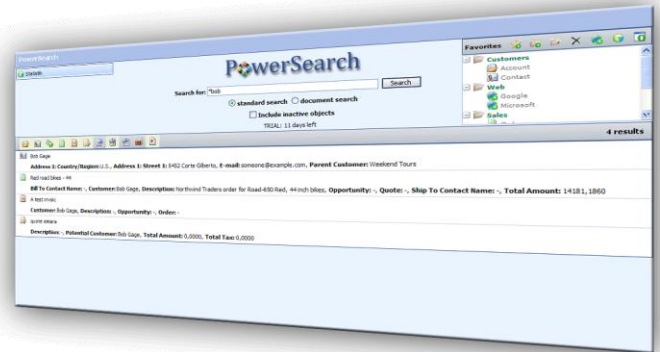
PowerSearch

Statistik

PowerSearch

Search for: *bob

Search

standard search

document search

Include inactive objects

TRIAL: 11 days left

Favorites

Customers

Account

Contact

Web

Google

Microsoft

Sales

4 results

Bob Gage

Address 1: Country/Region: U.S., Address 1: Street 1: 8452 Corte Gilberto, E-mail: someone@example.com, Parent Customer: Weekend Tours

Red road bikes - 44

Bill To Contact Name: -, Customer: Bob Gage, Description: Northwind Traders order for Road-650 Red, 44 inch bikes, Opportunity: -, Quote: -, Ship To Contact Name: -, Total Amount: 14181,1860

A test invoic

Customer: Bob Gage, Description: -, Opportunity: -, Orden -

quote emara

Description: -, Potential Customer: Bob Gage, Total Amount: 0,0000, Total Tax: 0,0000